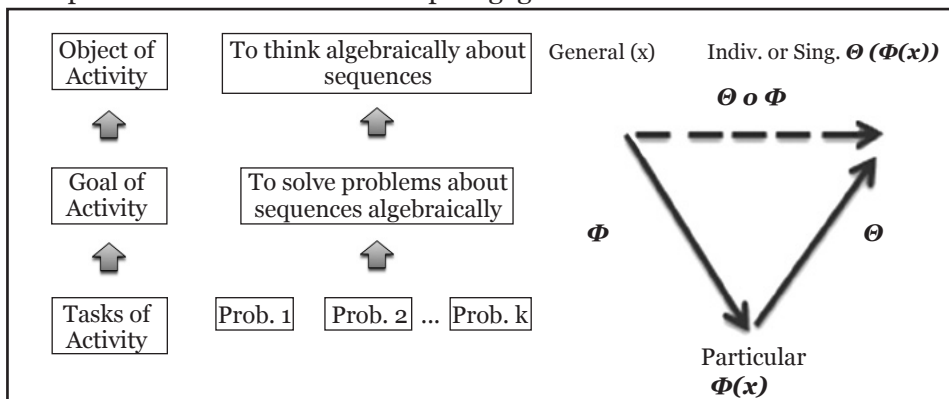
Object of Activity

To think algebraically about sequences

Goal of Activity

To solve problems about sequences algebraically

Tasks of Activity

Prob. 1

Prob. 2 ... Prob. k

General (x)

Indiv. or Sing. $\Theta (\Phi(x))$

$\Theta \circ \Phi$

$\Phi$

$\Theta$

Particular

$\Phi(x)$